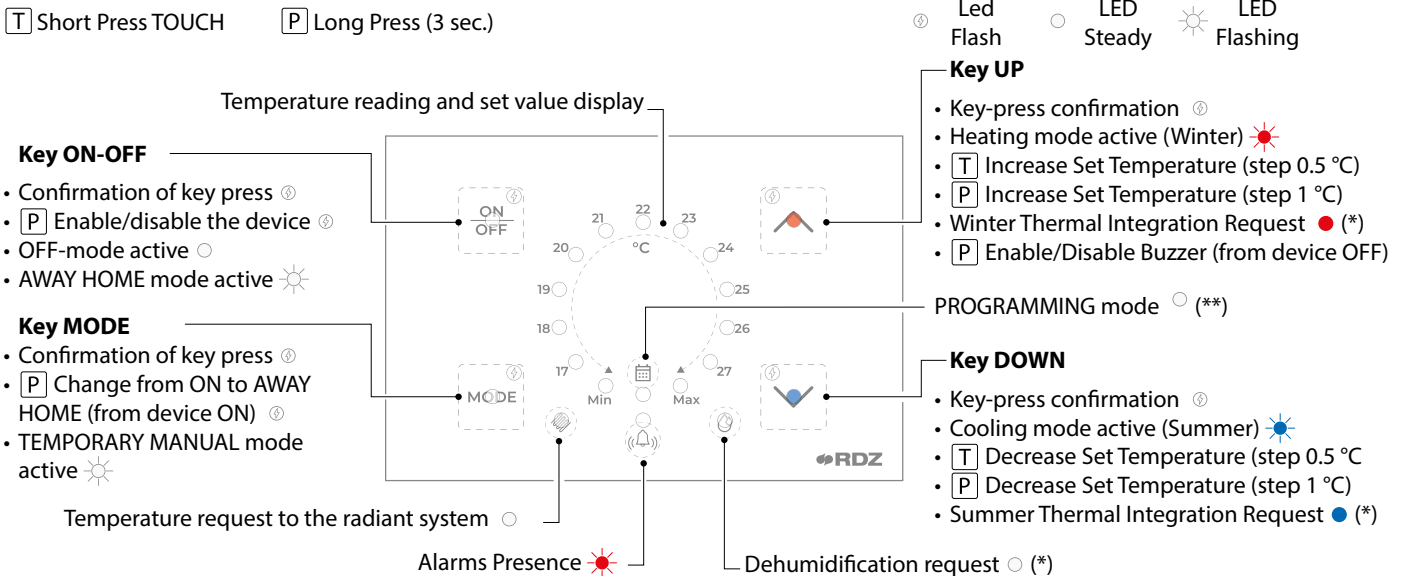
T Short Press TOUCH P Long Press (3 sec.)

Led Flash LED Steady LED Flashing

Key UP
• Key-press confirmation
• Heating mode active (Winter)
• T Increase Set Temperature (step 0.5 °C)
• P Increase Set Temperature (step 1 °C)
• Winter Thermal Integration Request (*)
• P Enable/Disable Buzzer (from device OFF)

Temperature reading and set value display

Key ON-OFF
• Confirmation of key press
• P Enable/disable the device
• OFF-mode active
• AWAY HOME mode active

Key MODE
• Confirmation of key press
• P Change from ON to AWAY HOME (from device ON)
• TEMPORARY MANUAL mode active

ON
OFF

MODE

21 22 23
20 °C 24
19 25
18 26
17 27
Min Max

RDZ

PROGRAMMING mode (**)

Key DOWN
• Key-press confirmation
• Cooling mode active (Summer)
• T Decrease Set Temperature (step 0.5 °C
• P Decrease Set Temperature (step 1 °C)
• Summer Thermal Integration Request (*)

Temperature request to the radiant system

Alarms Presence

Dehumidification request (*)